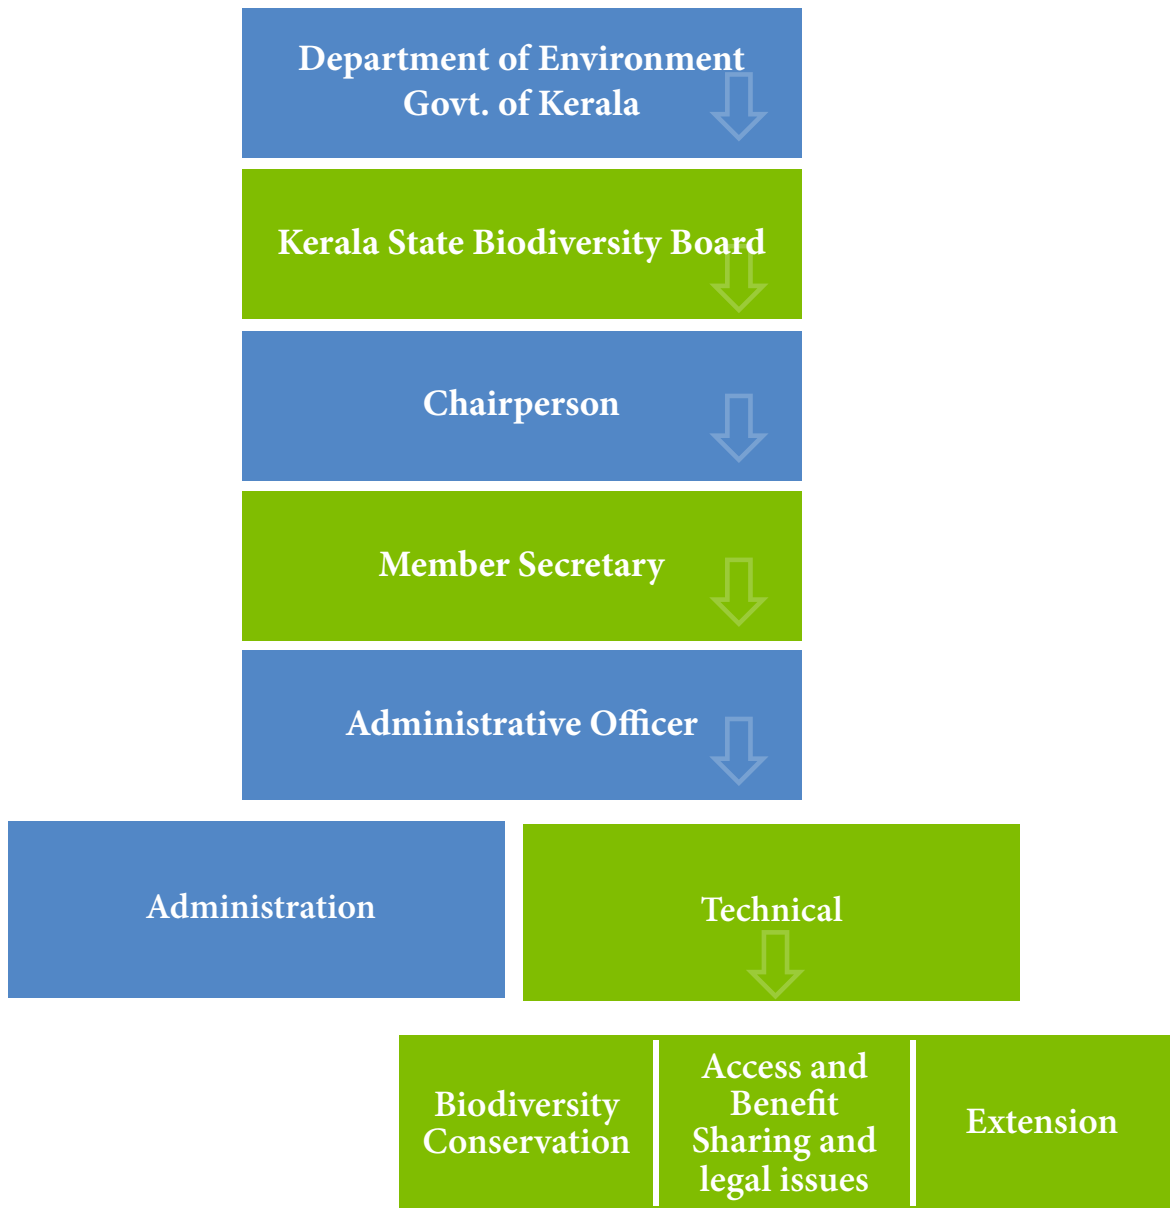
Department of Environment
Govt. of Kerala

Kerala State Biodiversity Board

Chairperson

Member Secretary

Administrative Officer

Administration

Technical

Biodiversity Conservation

Access and Benefit Sharing and legal issues

Extension